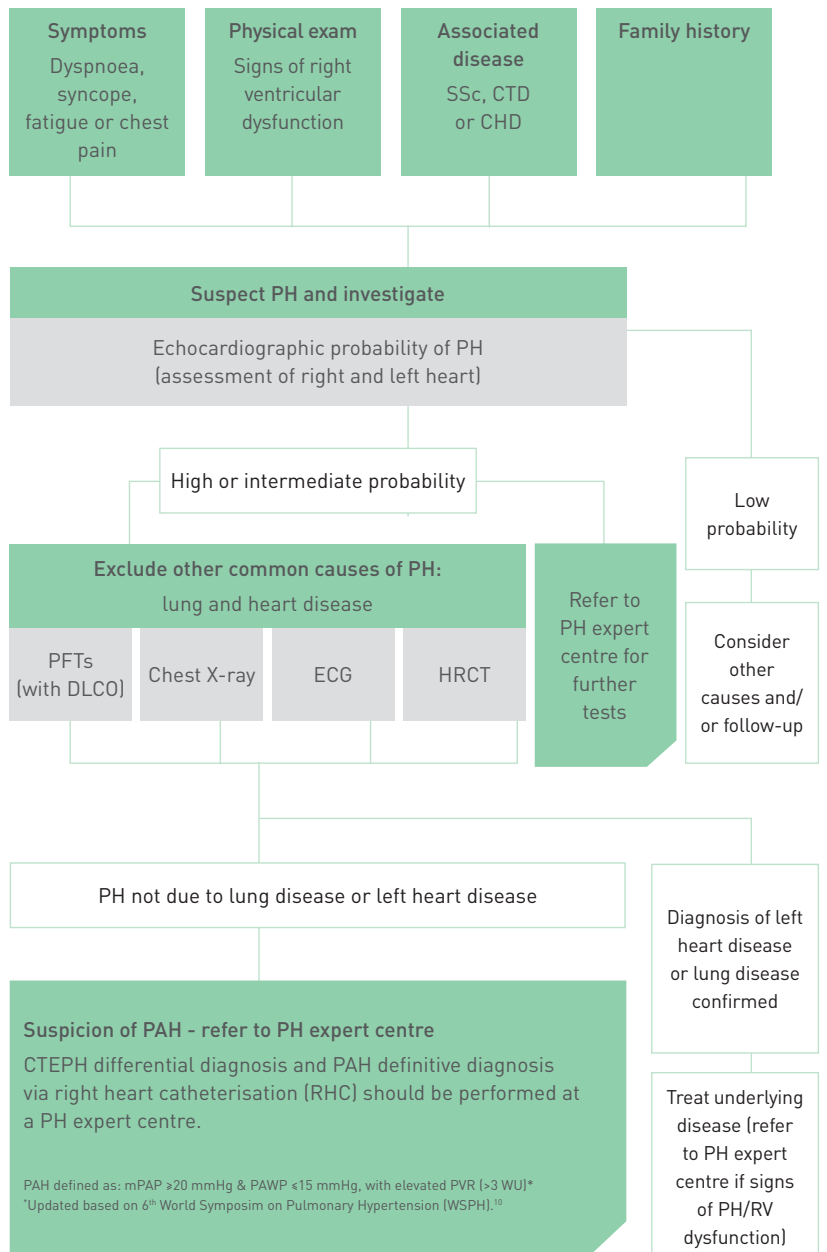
Symptoms
Dyspnoea, syncope, fatigue or chest pain

Physical exam
Signs of right ventricular dysfunction

Associated disease
SSc, CTD or CHD

Family history

Suspect PH and investigate

Echocardiographic probability of PH (assessment of right and left heart)

High or intermediate probability

Low probability

Consider other causes and/ or follow-up

Exclude other common causes of PH:
lung and heart disease

PFTs (with DLCO)

Chest X-ray

ECG

HRCT

Refer to PH expert centre for further tests

PH not due to lung disease or left heart disease

Diagnosis of left heart disease or lung disease confirmed

Suspicion of PAH - refer to PH expert centre
CTEPH differential diagnosis and PAH definitive diagnosis via right heart catheterisation (RHC) should be performed at a PH expert centre.

PAH defined as: mPAP ≥20 mmHg & PAWP ≤15 mmHg, with elevated PVR (>3 WU)*
*Updated based on 6$^{th}$ World Symposim on Pulmonary Hypertension (WSPH).$^{10}$

Treat underlying disease (refer to PH expert centre if signs of PH/RV dysfunction)